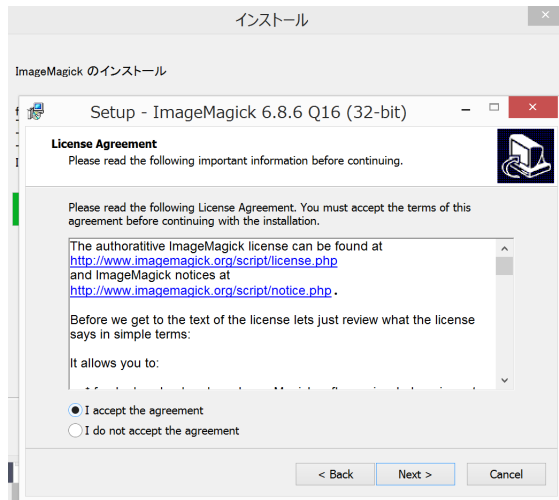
インストール

ImageMagick のインストール

Setup - ImageMagick 6.8.6 Q16 (32-bit)

License Agreement
Please read the following important information before continuing.

Please read the following License Agreement. You must accept the terms of this agreement before continuing with the installation.

The authoratitive ImageMagick license can be found at http://www.imagemagick.org/script/license.php and ImageMagick notices at http://www.imagemagick.org/script/notice.php.

Before we get to the text of the license lets just review what the license says in simple terms:

It allows you to:

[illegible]

I accept the agreement
I do not accept the agreement

< Back
Next >
Cancel